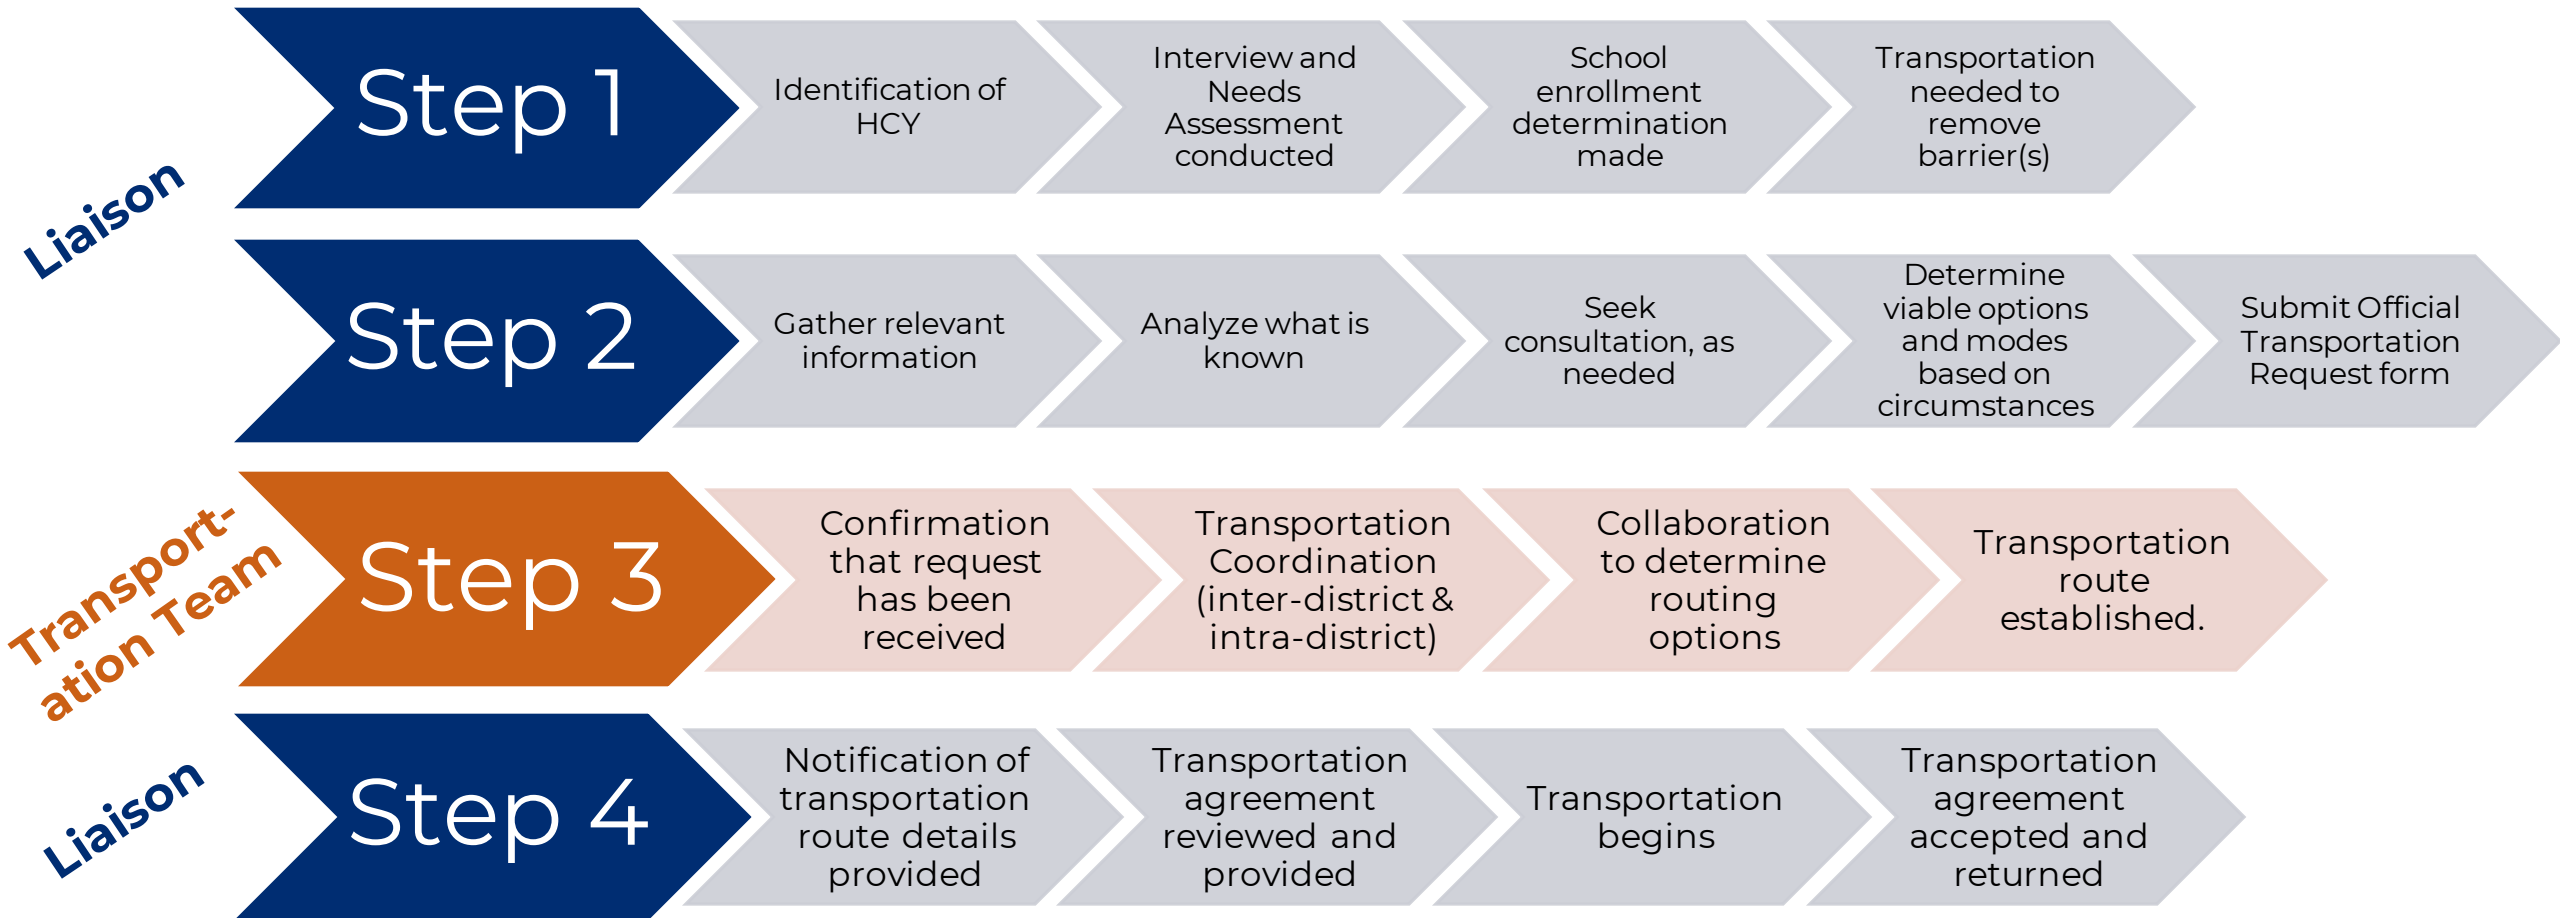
Liaison

Step 1

Identification of HCY

Interview and Needs Assessment conducted

School enrollment determination made

Transportation needed to remove barrier(s)

Step 2

Gather relevant information

Analyze what is known

Seek consultation, as needed

Determine viable options and modes based on circumstances

Submit Official Transportation Request form

Transportation Team

Step 3

Confirmation that request has been received

Transportation Coordination (inter-district & intra-district)

Collaboration to determine routing options

Transportation route established.

Liaison

Step 4

Notification of transportation route details provided

Transportation agreement reviewed and provided

Transportation begins

Transportation agreement accepted and returned